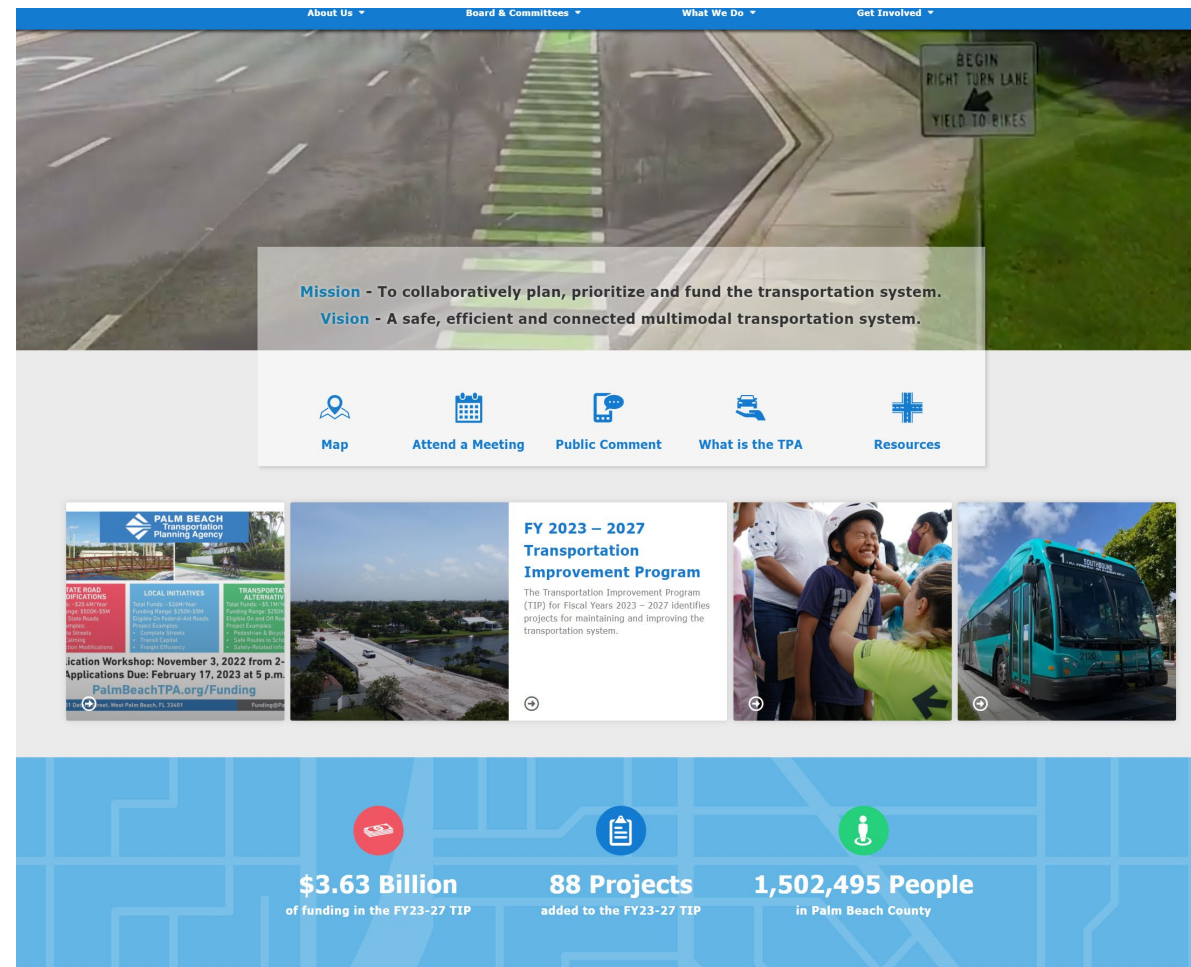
About Us ▾ Board & Committees ▾ What We Do ▾ Get Involved ▾

BEGIN RIGHT TURN LANE YIELD TO BIKES

Mission - To collaboratively plan, prioritize and fund the transportation system.
Vision - A safe, efficient and connected multimodal transportation system.

Map
Attend a Meeting
Public Comment
What is the TPA
Resources

PALM BEACH Transportation Planning Agency

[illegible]TATE ROAD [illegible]DIFICATIONS
LOCAL INITIATIVES
TRANSPORTA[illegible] ALTERNATIV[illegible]

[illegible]lication Workshop: November 3, 2022 from 2-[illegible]
Applications Due: February 17, 2023 at 5 p.m.
PalmBeachTPA.org/Funding

FY 2023 – 2027 Transportation Improvement Program
The Transportation Improvement Program (TIP) for Fiscal Years 2023 – 2027 identifies projects for maintaining and improving the transportation system.

$3.63 Billion
of funding in the FY23-27 TIP

88 Projects
added to the FY23-27 TIP

1,502,495 People
in Palm Beach County